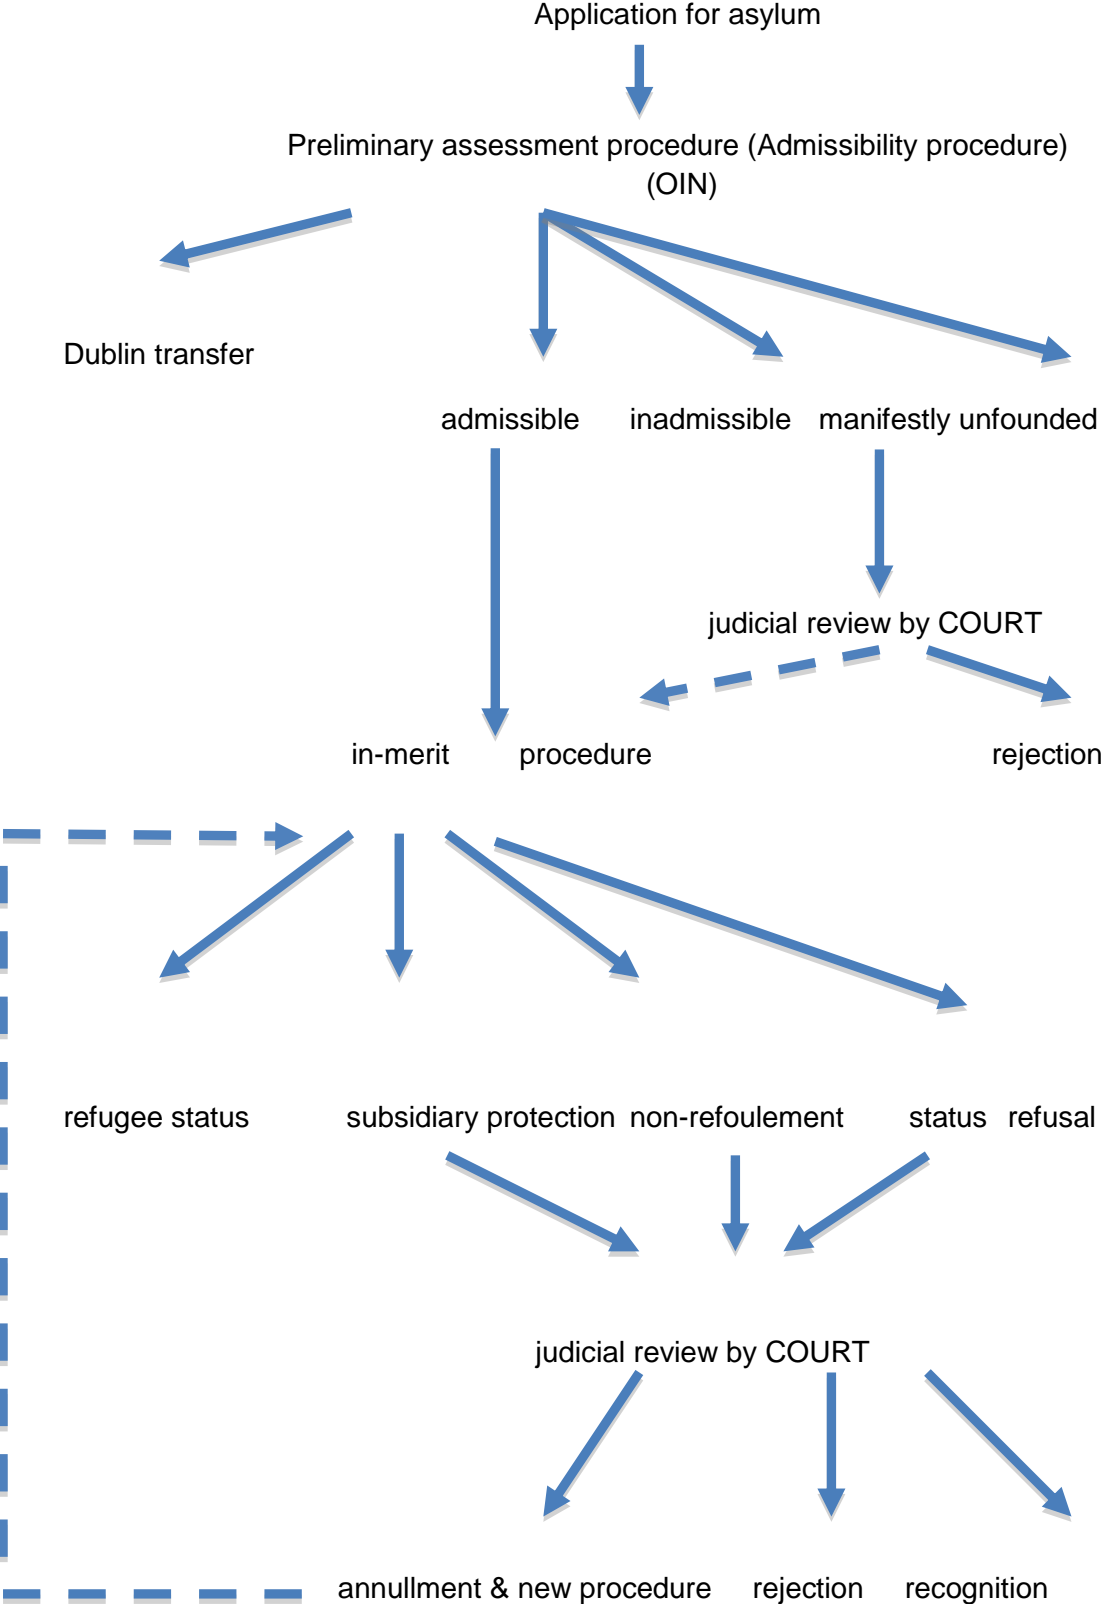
Application for asylum

Preliminary assessment procedure (Admissibility procedure) (OIN)

Dublin transfer

admissible inadmissible manifestly unfounded

judicial review by COURT

in-merit procedure

rejection

refugee status subsidiary protection non-refoulement status refusal

judicial review by COURT

annullment & new procedure rejection recognition